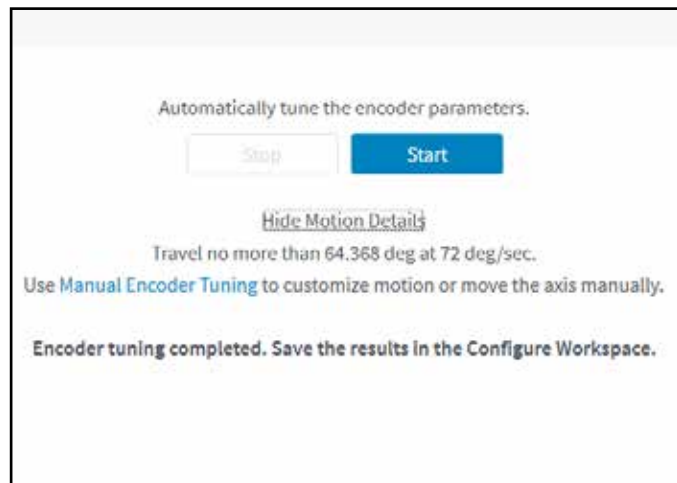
Automatically tune the encoder parameters.

Stop

Start

Hide Motion Details

Travel no more than 64.368 deg at 72 deg/sec.

Use Manual Encoder Tuning to customize motion or move the axis manually.

Encoder tuning completed. Save the results in the Configure Workspace.